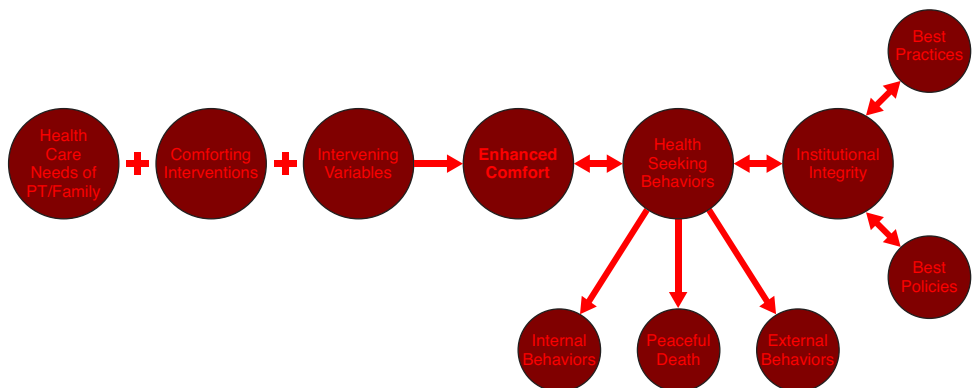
Health Care Needs of PT/Family

+

Comforting Interventions

+

Intervening Variables

Enhanced Comfort

Health Seeking Behaviors

Institutional Integrity

Best Practices

Best Policies

Internal Behaviors

Peaceful Death

External Behaviors